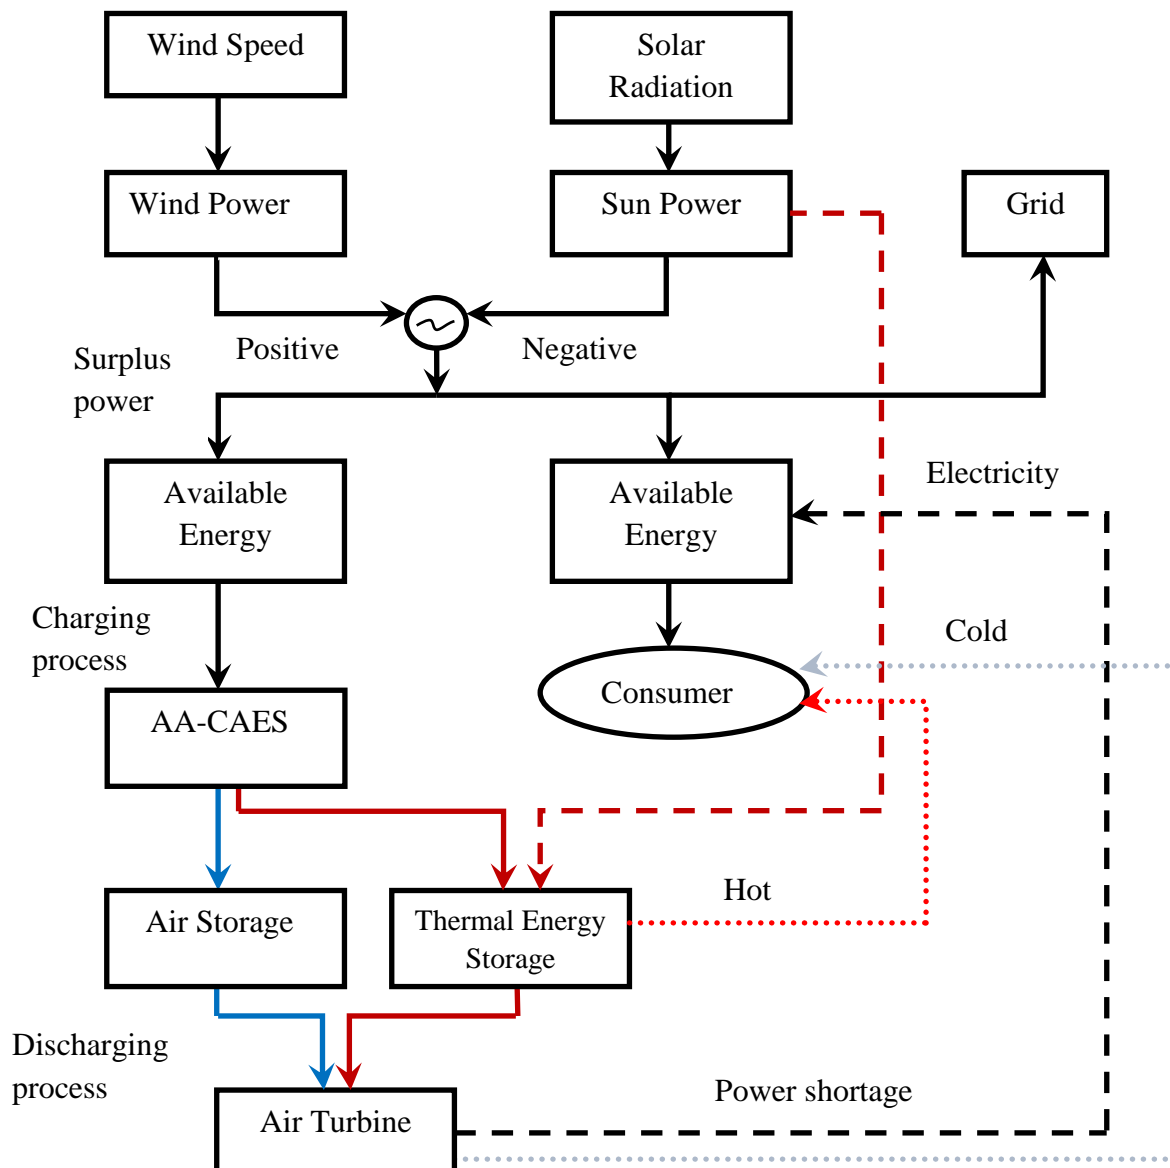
Wind Speed

Solar Radiation

Wind Power

Sun Power

Grid

Positive

Negative

Surplus power

Available Energy

Available Energy

Electricity

Charging process

Cold

Consumer

AA-CAES

Hot

Air Storage

Thermal Energy Storage

Discharging process

Power shortage

Air Turbine